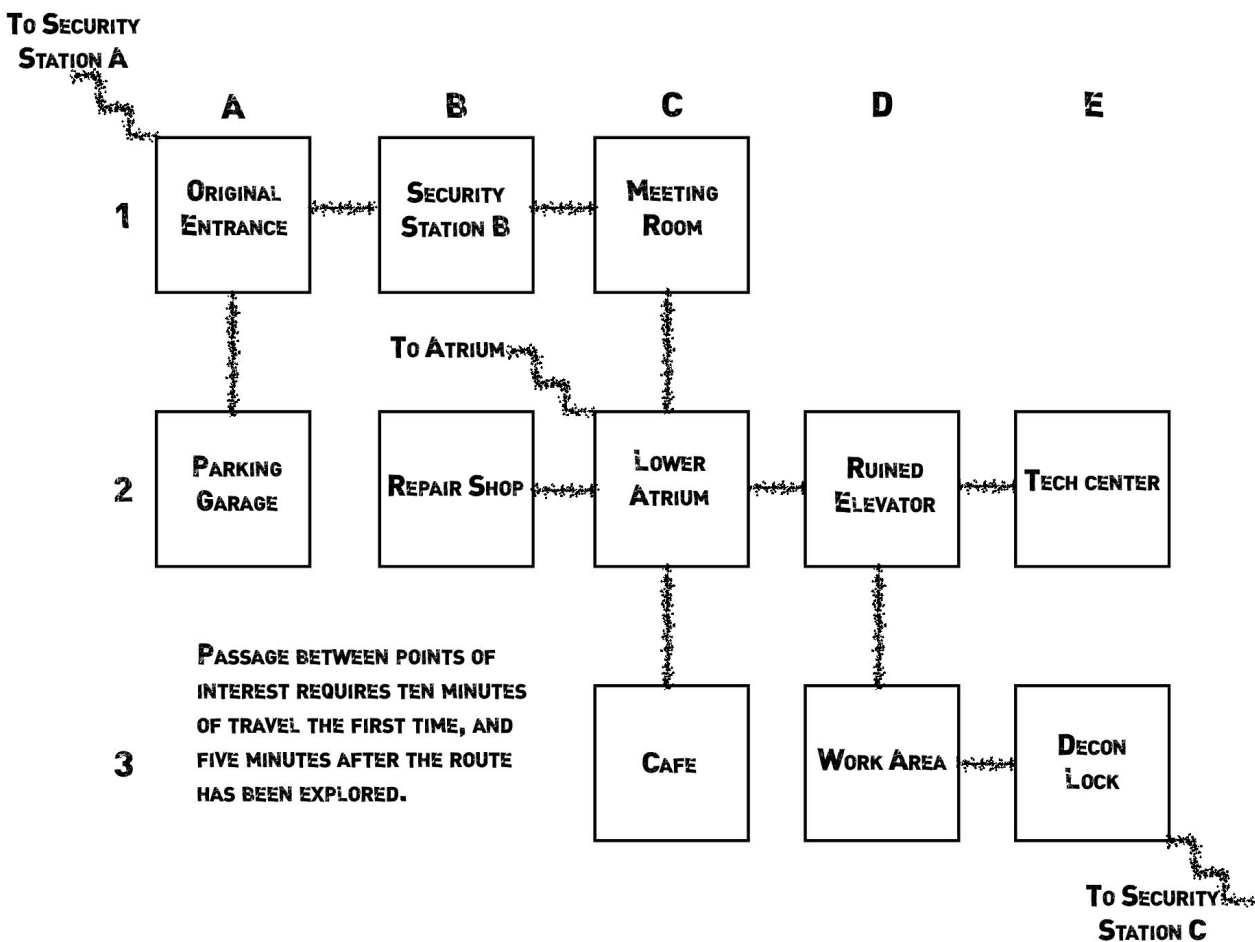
To Security Station A

A

B

C

D

E

1

Original Entrance

Security Station B

Meeting Room

To Atrium

2

Parking Garage

Repair Shop

Lower Atrium

Ruined Elevator

Tech center

Passage between points of interest requires ten minutes of travel the first time, and five minutes after the route has been explored.

3

Cafe

Work Area

Decon Lock

To Security Station C